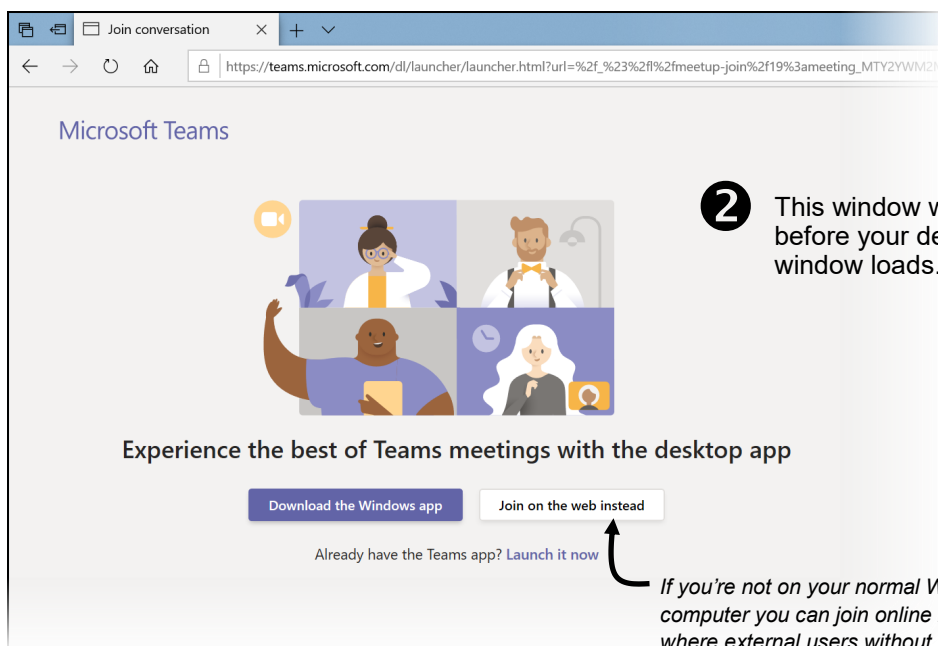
Join conversation

https://teams.microsoft.com/dl/launcher/launcher.html?url=%2f_%23%2fl%2fmeetup-join%2f19%3ameeting_MTY2YWM2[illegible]

Microsoft Teams

❷ This window w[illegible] before your de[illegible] window loads.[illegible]

Experience the best of Teams meetings with the desktop app

Download the Windows app

Join on the web instead

Already have the Teams app? Launch it now

If you're not on your normal W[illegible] computer you can join online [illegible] where external users without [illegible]